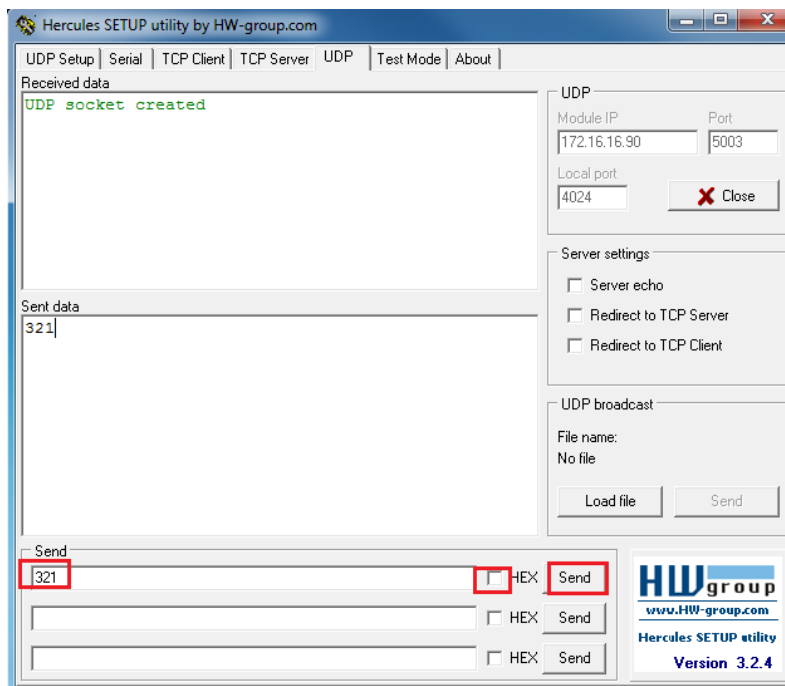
Hercules SETUP utility by HW-group.com

UDP Setup | Serial | TCP Client | TCP Server | UDP | Test Mode | About

Received data
UDP socket created

Sent data
321

UDP
Module IP
172.16.16.90
Port
5003
Local port
4024
Close

Server settings
Server echo
Redirect to TCP Server
Redirect to TCP Client

UDP broadcast
File name:
No file
Load file
Send

Send
321
HEX
Send
HEX
Send
HEX
Send

HW group
www.HW-group.com
Hercules SETUP utility
Version 3.2.4